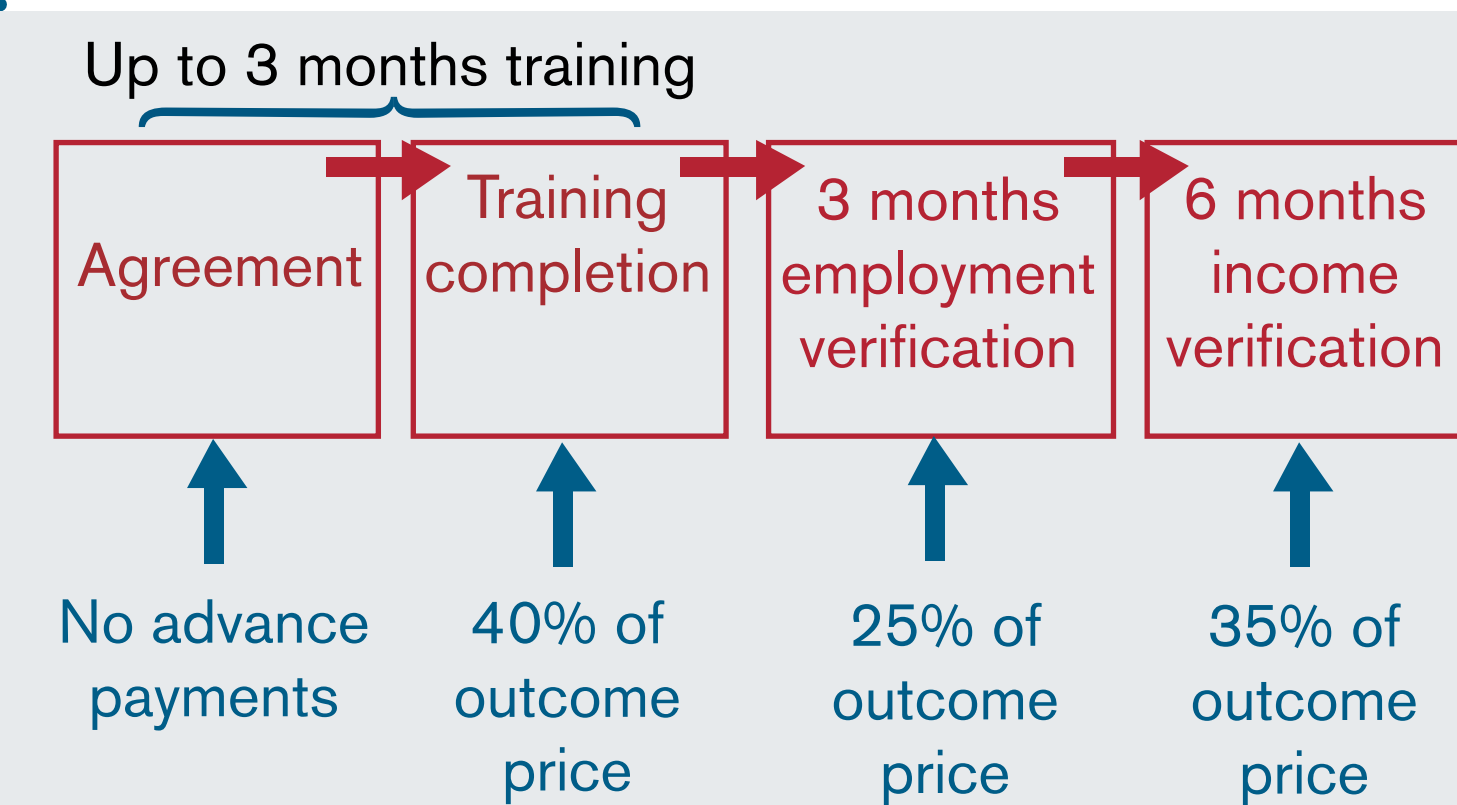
Up to 3 months training

Agreement

Training completion

3 months employment verification

6 months income verification

No advance payments

40% of outcome price

25% of outcome price

35% of outcome price